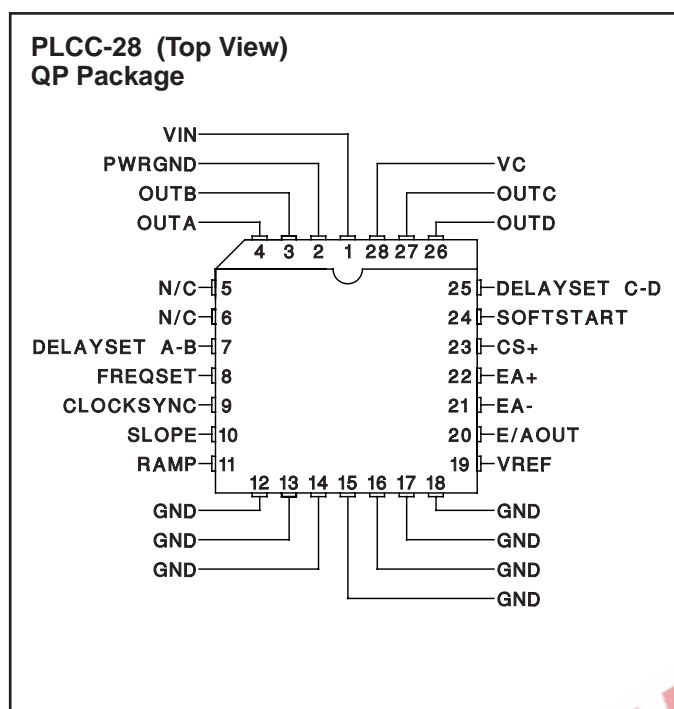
PLCC-28 (Top View)
QP Package

VIN
PWRGND
OUTB
OUTA
VC
OUTC
OUTD

4 3 2 1 28 27 26

N/C 5
N/C 6
DELAYSET A-B 7
FREQSET 8
CLOCKSYNC 9
SLOPE 10
RAMP 11

25 DELAYSET C-D
24 SOFTSTART
23 CS+
22 EA+
21 EA-
20 E/AOUT
19 VREF

12 13 14 15 16 17 18

GND
GND
GND
GND
GND
GND
GND